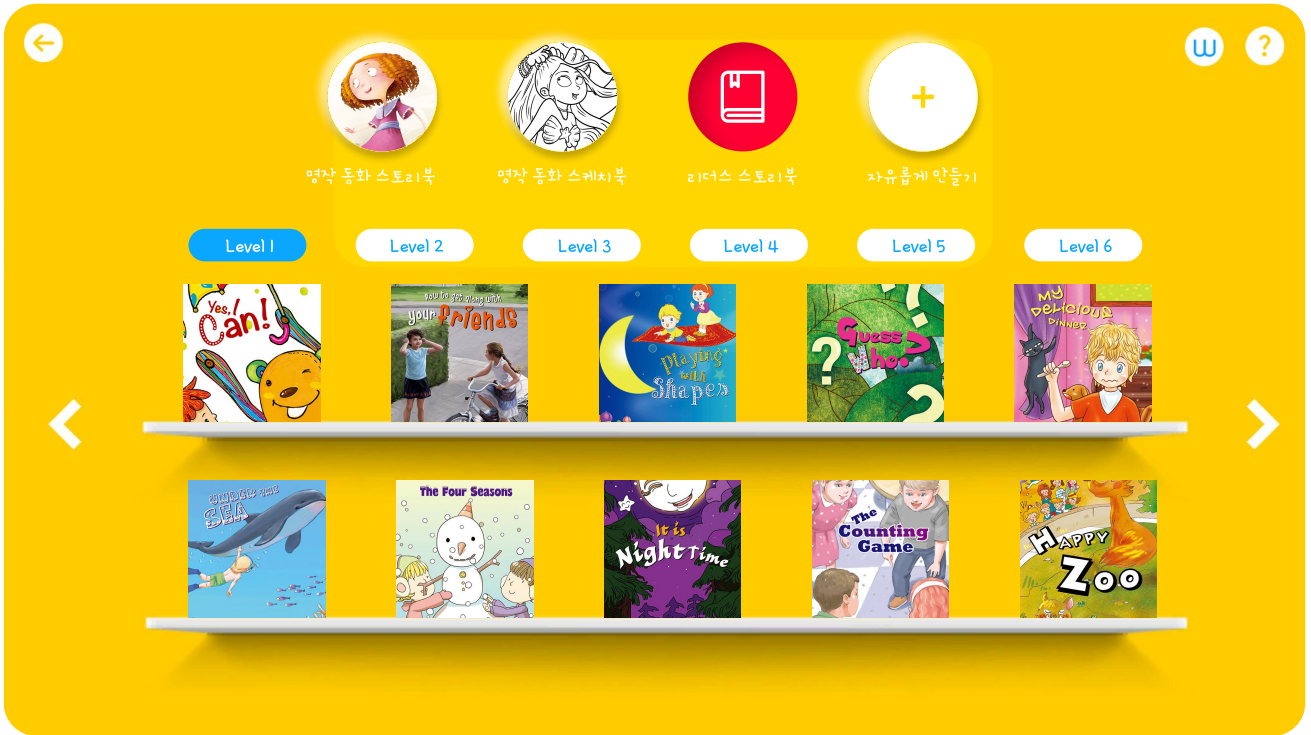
영작 동화 스토리북
영작 동화 스케치북
리더스 스토리북
+
자유롭게 만들기

Level 1
Level 2
Level 3
Level 4
Level 5
Level 6

Yes, I Can!
How to Get Along with your Friends
Playing with Shapes
Guess Who?
My Delicious Dinner

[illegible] the Sea
The Four Seasons
It is Night Time
The Counting Game
Happy Zoo